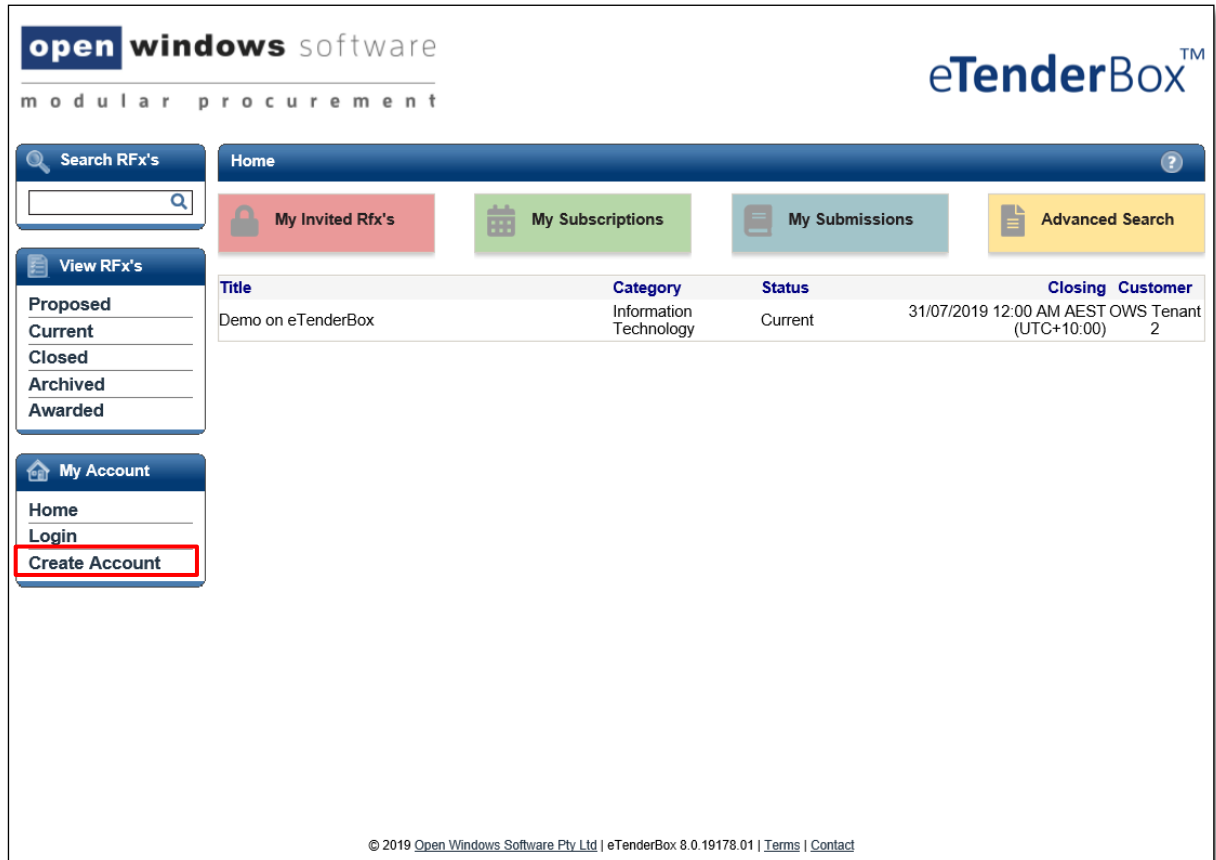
open windows software
modular procurement

eTenderBox™

Search RFx's

View RFx's

Proposed
Current
Closed
Archived
Awarded

My Account

Home
Login
Create Account

Home

My Invited Rfx's

My Subscriptions

My Submissions

Advanced Search

| Title | Category | Status | Closing | Customer |
|---|---|---|---|---|
| Demo on eTenderBox | Information Technology | Current | 31/07/2019 12:00 AM AEST (UTC+10:00) | OWS Tenant 2 |

© 2019 Open Windows Software Pty Ltd | eTenderBox 8.0.19178.01 | Terms | Contact